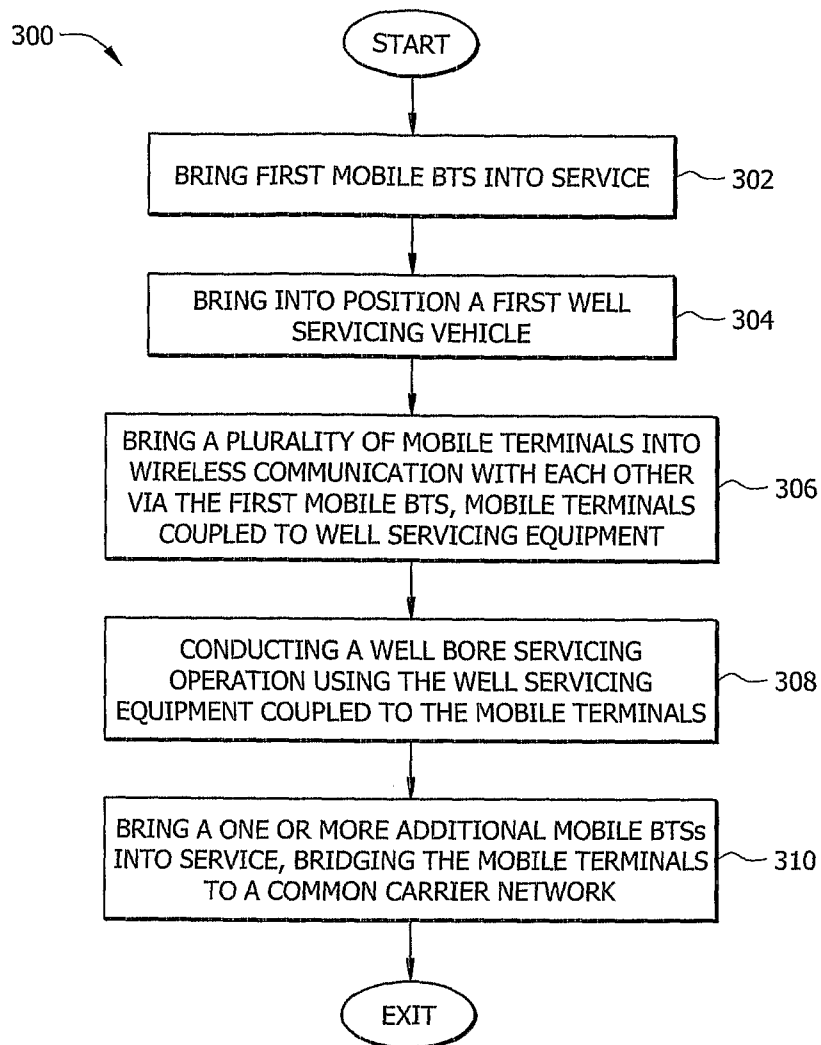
300

START

BRING FIRST MOBILE BTS INTO SERVICE

302

BRING INTO POSITION A FIRST WELL SERVICING VEHICLE

304

BRING A PLURALITY OF MOBILE TERMINALS INTO WIRELESS COMMUNICATION WITH EACH OTHER VIA THE FIRST MOBILE BTS, MOBILE TERMINALS COUPLED TO WELL SERVICING EQUIPMENT

306

CONDUCTING A WELL BORE SERVICING OPERATION USING THE WELL SERVICING EQUIPMENT COUPLED TO THE MOBILE TERMINALS

308

BRING A ONE OR MORE ADDITIONAL MOBILE BTSs INTO SERVICE, BRIDGING THE MOBILE TERMINALS TO A COMMON CARRIER NETWORK

310

EXIT